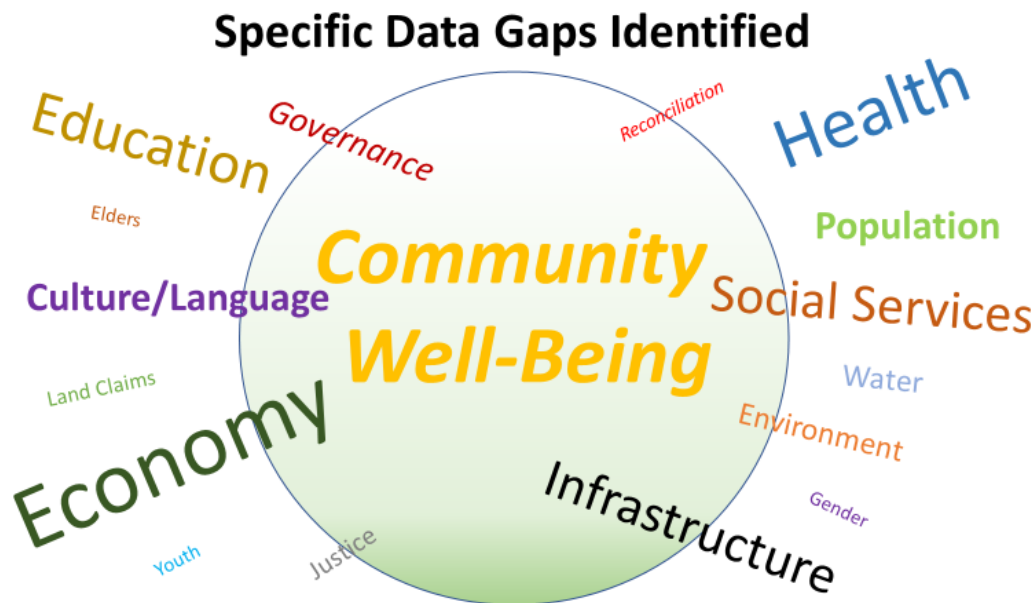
Specific Data Gaps Identified

Education

Governance

Reconciliation

Health

Elders

Community Well-Being

Population

Culture/Language

Social Services

Land Claims

Water

Economy

Environment

Infrastructure

Gender

Youth

Justice